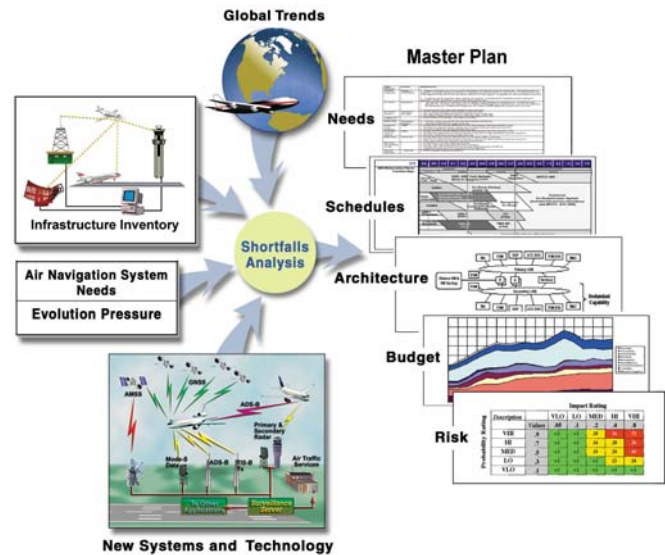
Global Trends

Master Plan

Needs

Schedules

Architecture

Budget

Risk

Infrastructure Inventory

Shortfalls Analysis

Air Navigation System Needs

Evolution Pressure

AMSS

GNSS

ADS-B

Primary & Secondary Radar

Mode-S Data

ADS-B

TIS-B

Air Traffic Services

Surveillance Server

New Systems and Technology

| Description | | Impact Rating | | | | |
|---|---|---|---|---|---|---|
| | Values | VLO | LO | MED | HI | VHI |
| | | .05 | .1 | .2 | .4 | .8 |
| VHI | .9 | | | | | |
| HI | .7 | | | | | |
| MED | .5 | | | | | |
| LO | .3 | | | | | |
| VLO | .1 | | | | | |

Probability Rating